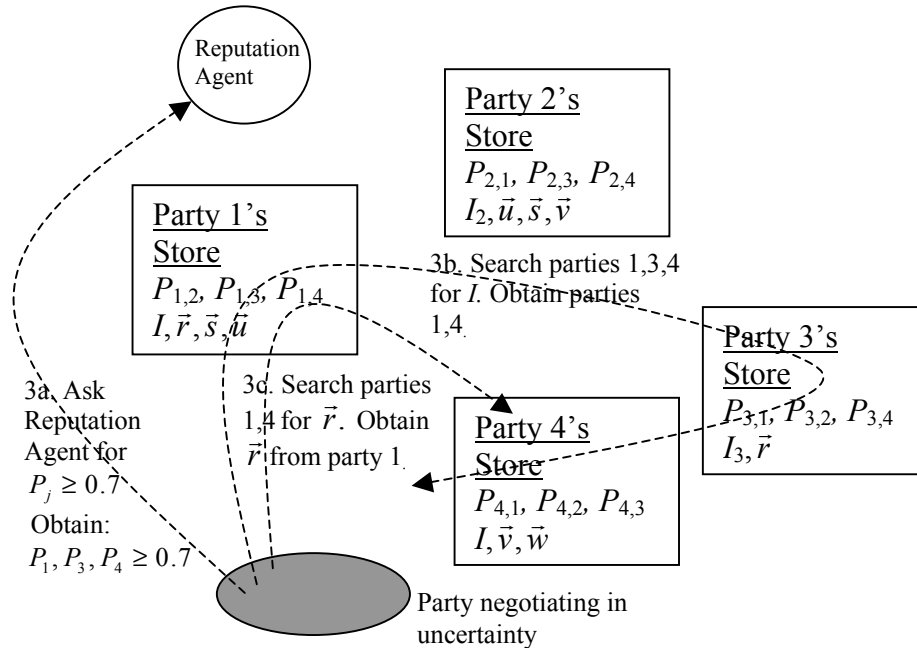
Reputation Agent

Party 2's Store
$P_{2,1}$, $P_{2,3}$, $P_{2,4}$
$I_2, \vec{u}, \vec{s}, \vec{v}$

Party 1's Store
$P_{1,2}$, $P_{1,3}$, $P_{1,4}$
$I, \vec{r}, \vec{s}, \vec{u}$

3b. Search parties 1,3,4 for $I$. Obtain parties 1,4.

Party 3's Store
$P_{3,1}$, $P_{3,2}$, $P_{3,4}$
$I_3, \vec{r}$

3a. Ask Reputation Agent for $P_j \geq 0.7$
Obtain: $P_1, P_3, P_4 \geq 0.7$

3c. Search parties 1,4 for $\vec{r}$. Obtain $\vec{r}$ from party 1.

Party 4's Store
$P_{4,1}$, $P_{4,2}$, $P_{4,3}$
$I, \vec{v}, \vec{w}$

Party negotiating in uncertainty